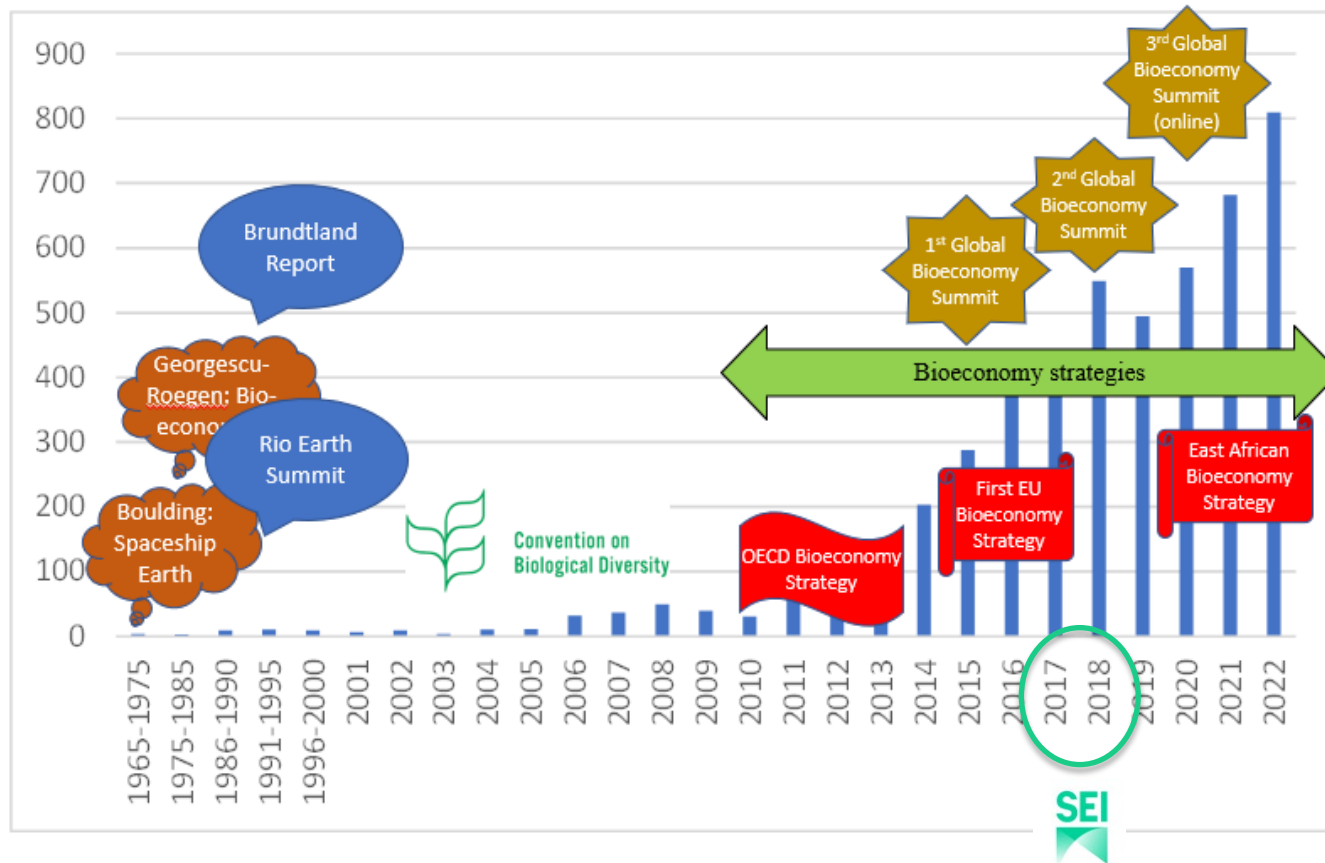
900
800
700
600
500
400
300
200
100
0

3rd Global Bioeconomy Summit (online)

2nd Global Bioeconomy Summit

1st Global Bioeconomy Summit

Brundtland Report

Georgescu-Roegen: Bio-econo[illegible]

Rio Earth Summit

Boulding: Spaceship Earth

Bioeconomy strategies

Convention on Biological Diversity

OECD Bioeconomy Strategy

First EU Bioeconomy Strategy

East African Bioeconomy Strategy

1965-1975
1975-1985
1986-1990
1991-1995
1996-2000
2001
2002
2003
2004
2005
2006
2007
2008
2009
2010
2011
2012
2013
2014
2015
2016
2017
2018
2019
2020
2021
2022

SEI